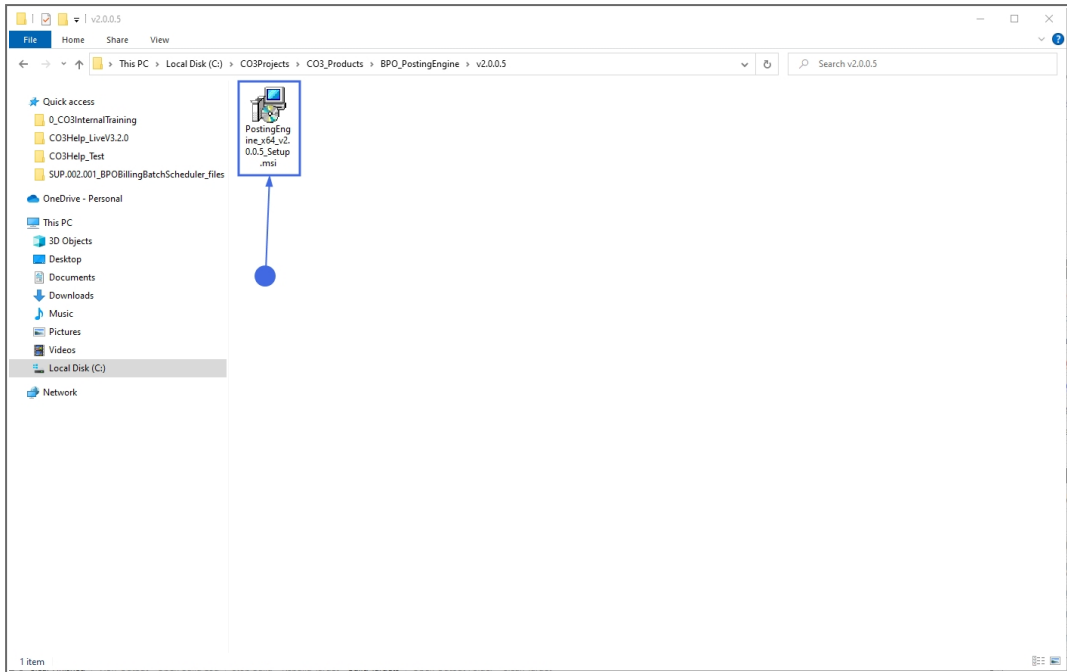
v2.0.0.5

File Home Share View

This PC > Local Disk (C:) > CO3Projects > CO3_Products > BPO_PostingEngine > v2.0.0.5

Search v2.0.0.5

Quick access
0_CO3InternalTraining
CO3Help_LiveV3.2.0
CO3Help_Test
SUP.002.001_BPOBillingBatchScheduler_files
OneDrive - Personal
This PC
3D Objects
Desktop
Documents
Downloads
Music
Pictures
Videos
Local Disk (C:)
Network

PostingEngine_x64_v2.0.0.5_Setup.msi

1 item